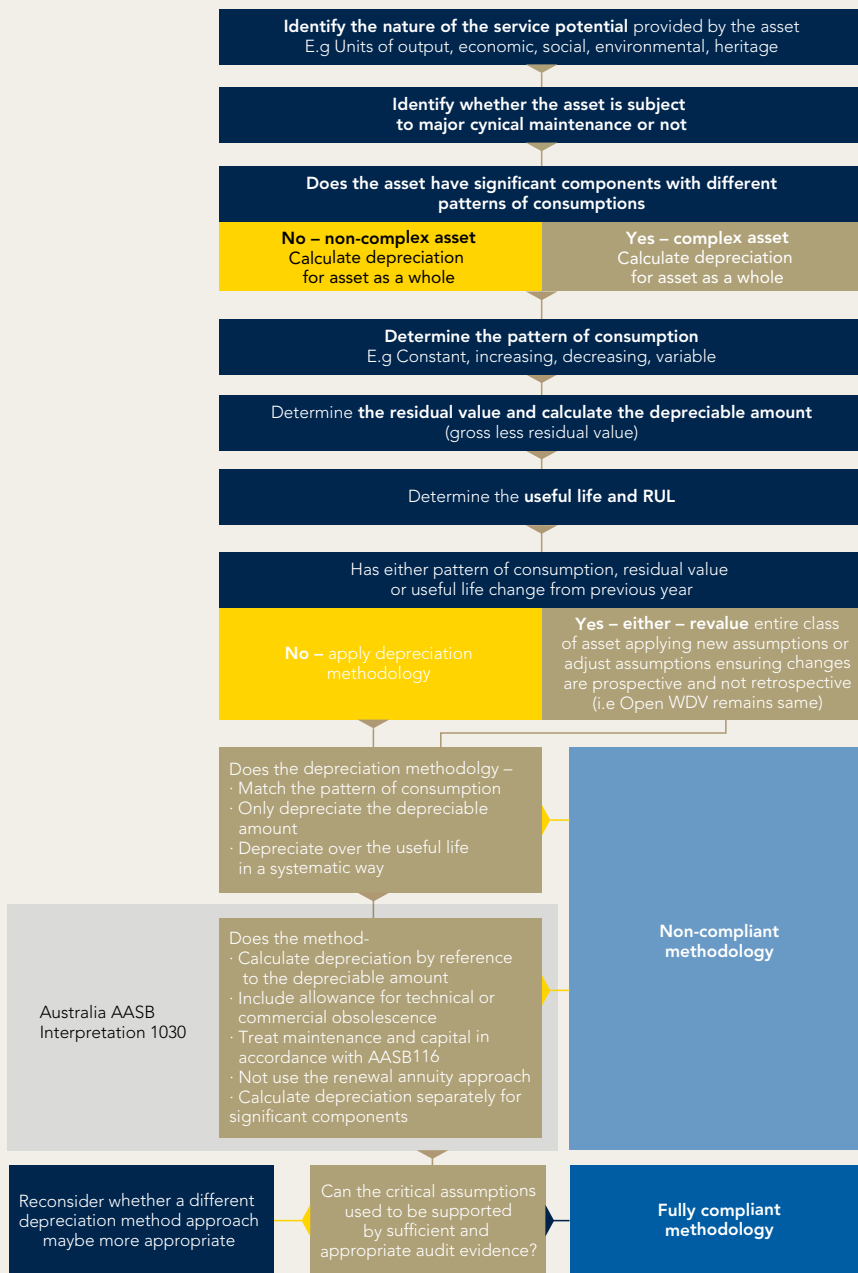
**Identify the nature of the service potential** provided by the asset
E.g Units of output, economic, social, environmental, heritage

**Identify whether the asset is subject to major cynical maintenance or not**

**Does the asset have significant components with different patterns of consumptions**

**No – non-complex asset**
Calculate depreciation for asset as a whole

**Yes – complex asset**
Calculate depreciation for asset as a whole

**Determine the pattern of consumption**
E.g Constant, increasing, decreasing, variable

Determine **the residual value and calculate the depreciable amount**
(gross less residual value)

Determine the **useful life and RUL**

Has either pattern of consumption, residual value or useful life change from previous year

**No –** apply depreciation methodology

**Yes – either – revalue** entire class of asset applying new assumptions or adjust assumptions ensuring changes are prospective and not retrospective (i.e Open WDV remains same)

Does the depreciation methodolgy –
· Match the pattern of consumption
· Only depreciate the depreciable amount
· Depreciate over the useful life in a systematic way

**Non-compliant methodology**

Australia AASB Interpretation 1030

Does the method-
· Calculate depreciation by reference to the depreciable amount
· Include allowance for technical or commercial obsolescence
· Treat maintenance and capital in accordance with AASB116
· Not use the renewal annuity approach
· Calculate depreciation separately for significant components

Reconsider whether a different depreciation method approach maybe more appropriate

Can the critical assumptions used to be supported by sufficient and appropriate audit evidence?

**Fully compliant methodology**